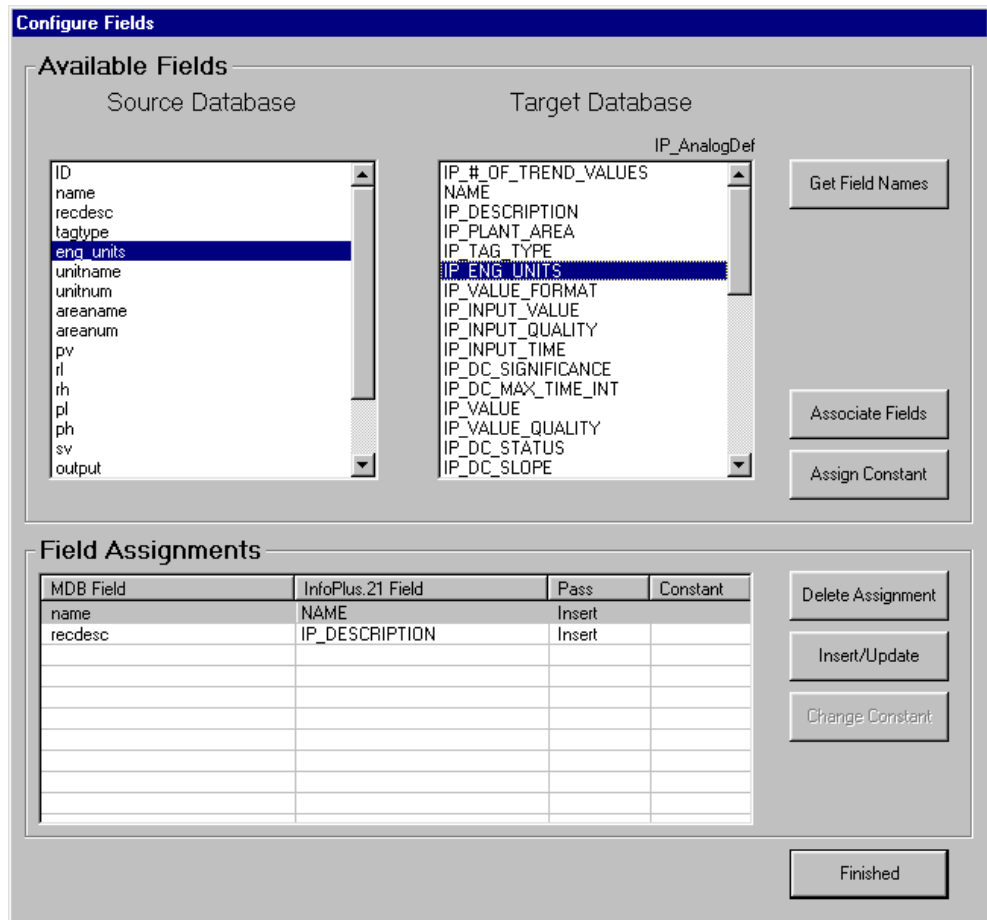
Configure Fields

Available Fields

Source Database

Target Database

IP_AnalogDef

ID
name
recdesc
tagtype
eng_units
unitname
unitnum
areaname
areanum
pv
rl
rh
pl
ph
sv
output

IP_#_OF_TREND_VALUES
NAME
IP_DESCRIPTION
IP_PLANT_AREA
IP_TAG_TYPE
IP_ENG_UNITS
IP_VALUE_FORMAT
IP_INPUT_VALUE
IP_INPUT_QUALITY
IP_INPUT_TIME
IP_DC_SIGNIFICANCE
IP_DC_MAX_TIME_INT
IP_VALUE
IP_VALUE_QUALITY
IP_DC_STATUS
IP_DC_SLOPE

Get Field Names

Associate Fields

Assign Constant

Field Assignments

| MDB Field | InfoPlus.21 Field | Pass | Constant |
|---|---|---|---|
| name | NAME | Insert | |
| recdesc | IP_DESCRIPTION | Insert | |

Delete Assignment

Insert/Update

Change Constant

Finished